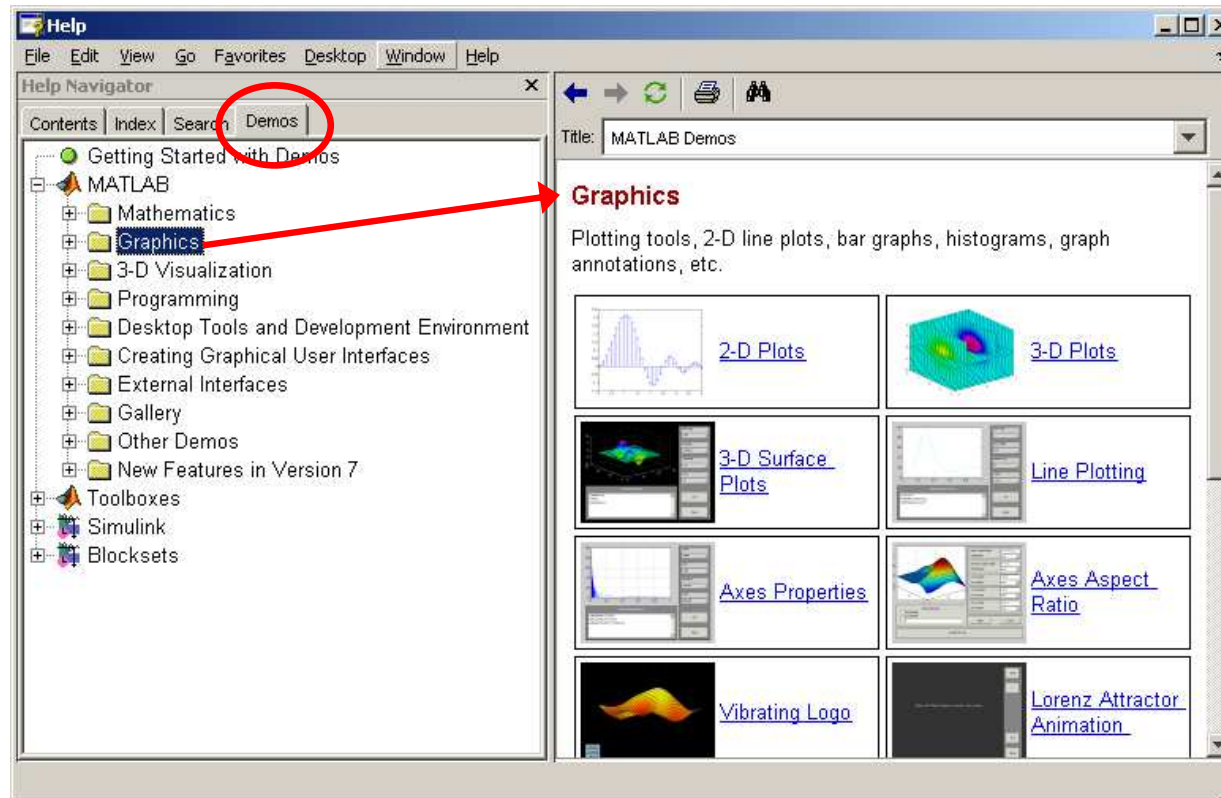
Help

File Edit View Go Favorites Desktop Window Help

Help Navigator

Contents | Index | Search | Demos

Getting Started with Demos
MATLAB
Mathematics
Graphics
3-D Visualization
Programming
Desktop Tools and Development Environment
Creating Graphical User Interfaces
External Interfaces
Gallery
Other Demos
New Features in Version 7
Toolboxes
Simulink
Blocksets

Title: MATLAB Demos

Graphics

Plotting tools, 2-D line plots, bar graphs, histograms, graph annotations, etc.

| | |
|---|---|
| 2-D Plots | 3-D Plots |
| 3-D Surface Plots | Line Plotting |
| Axes Properties | Axes Aspect Ratio |
| Vibrating Logo | Lorenz Attractor Animation |